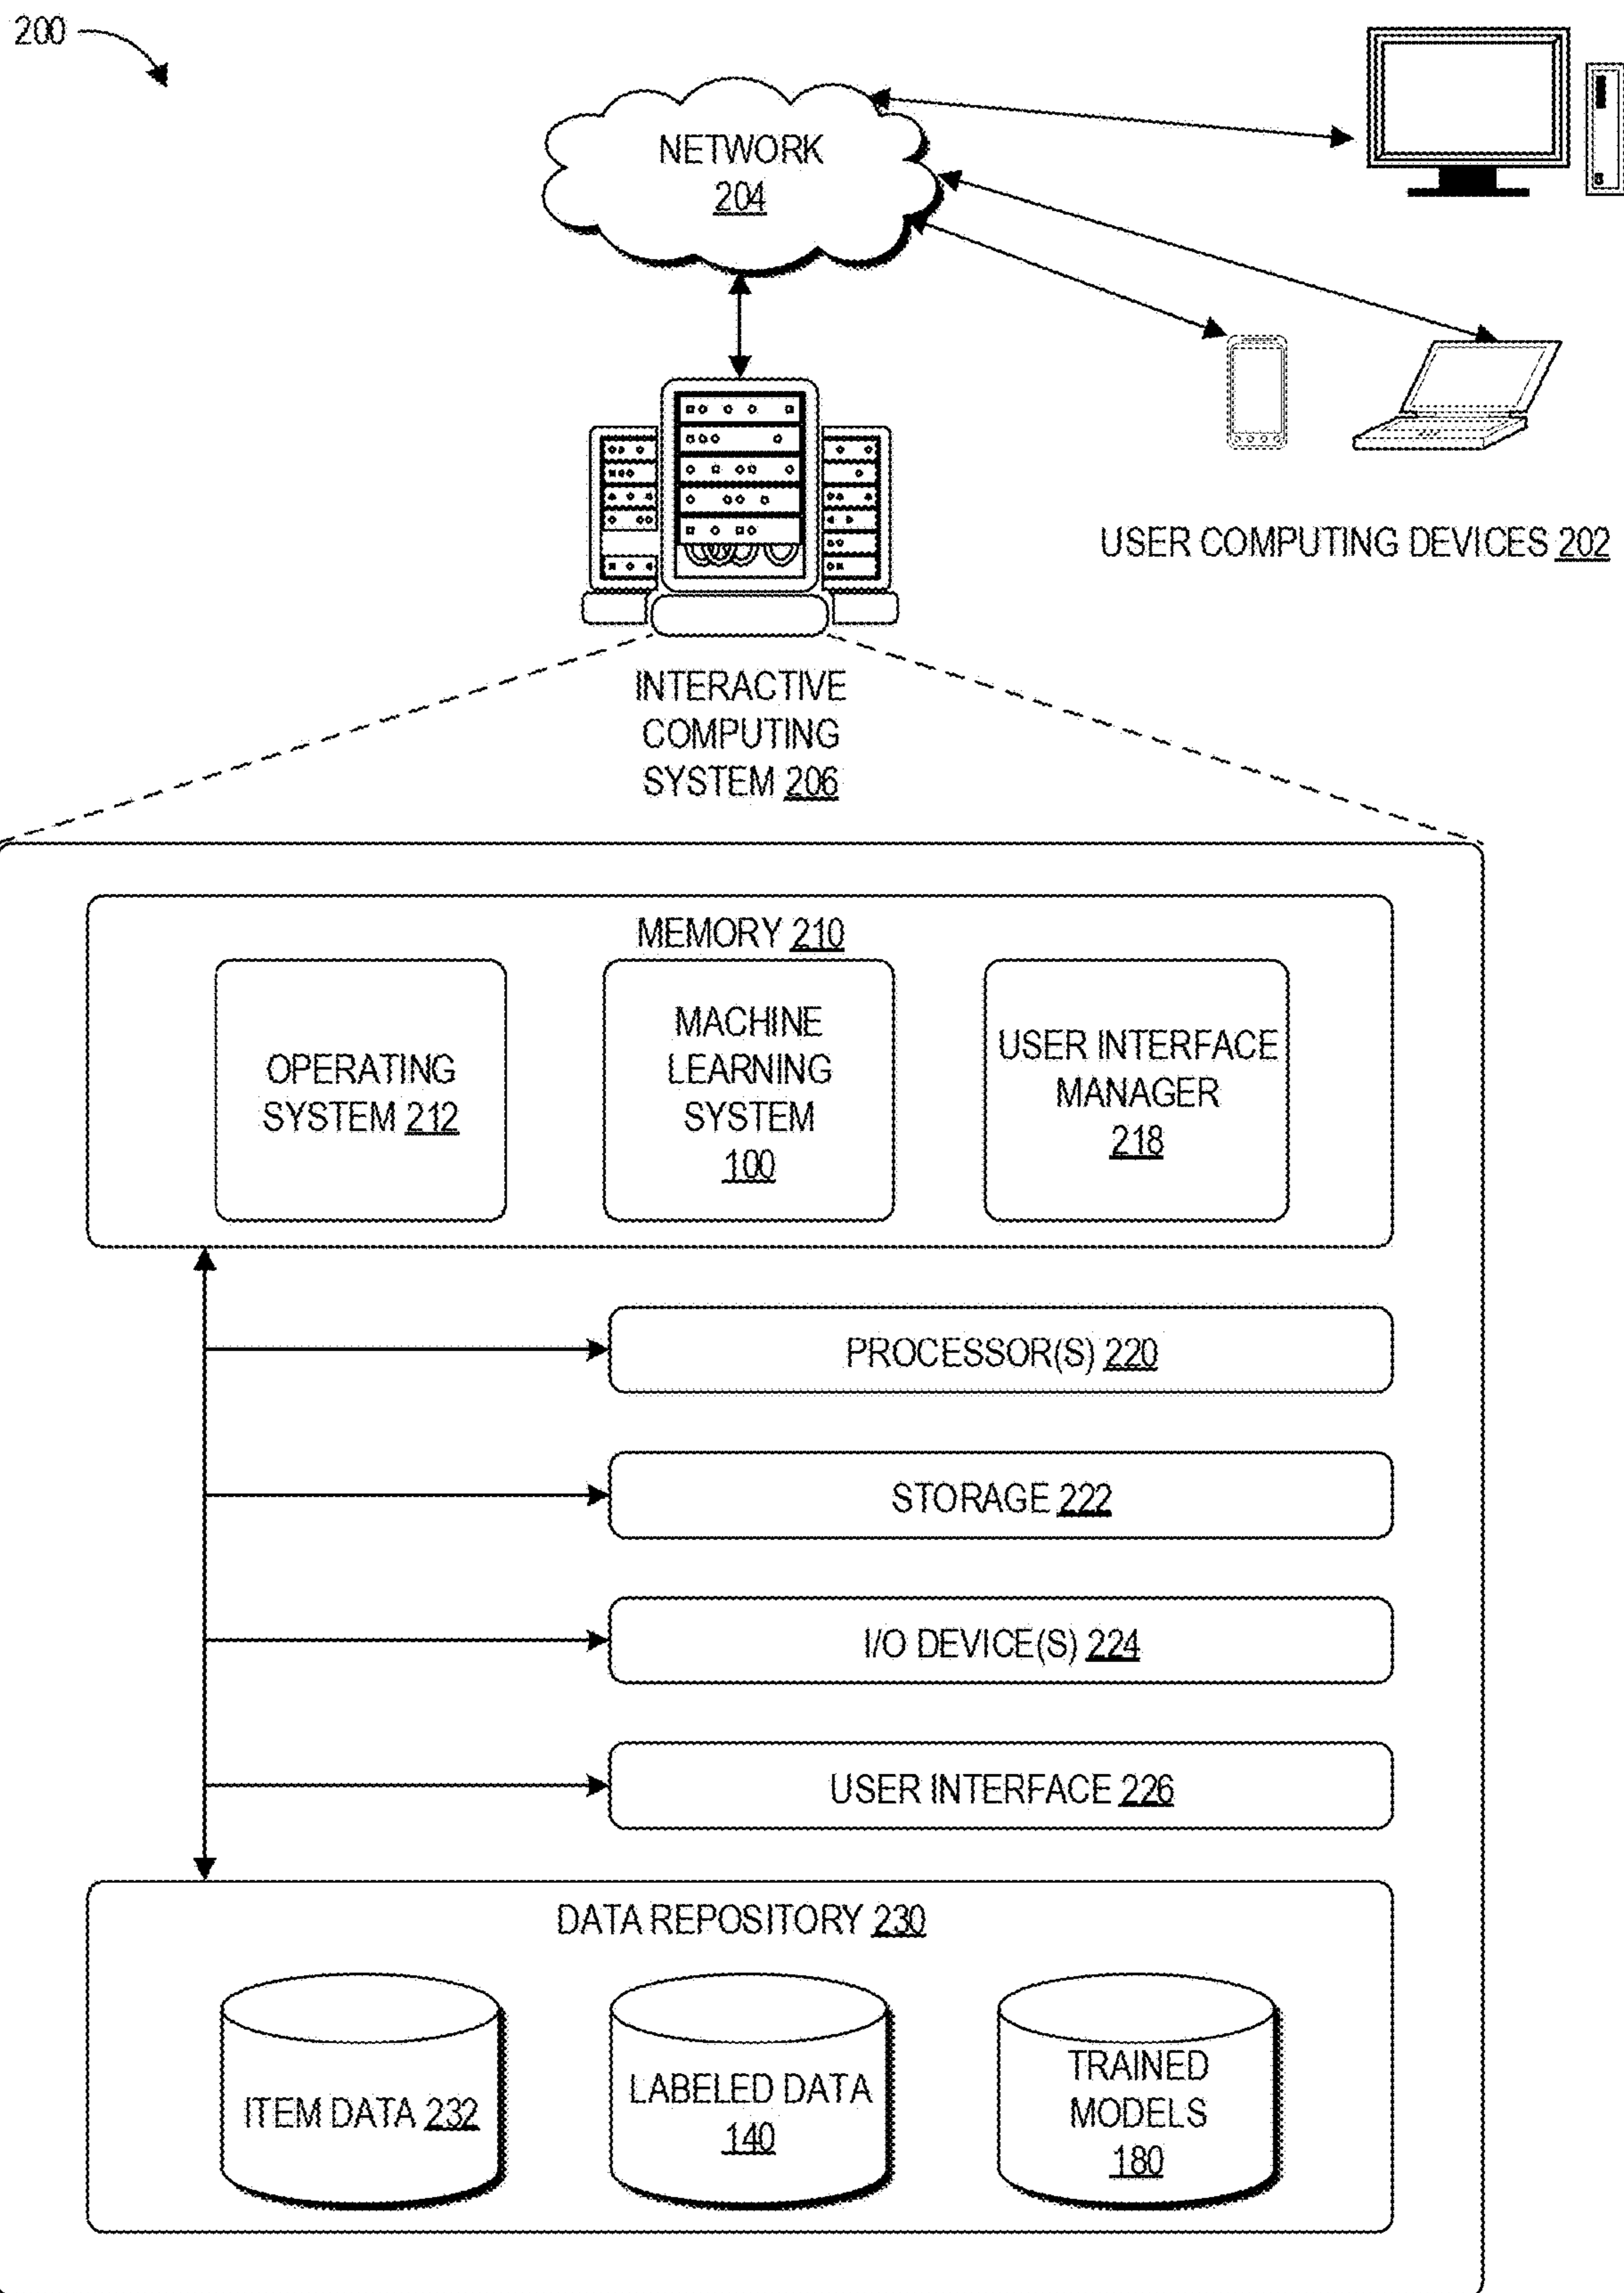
200

NETWORK 204

USER COMPUTING DEVICES 202

INTERACTIVE COMPUTING SYSTEM 206

MEMORY 210

OPERATING SYSTEM 212

MACHINE LEARNING SYSTEM 100

USER INTERFACE MANAGER 218

PROCESSOR(S) 220

STORAGE 222

I/O DEVICE(S) 224

USER INTERFACE 226

DATA REPOSITORY 230

ITEM DATA 232

LABELED DATA 140

TRAINED MODELS 180